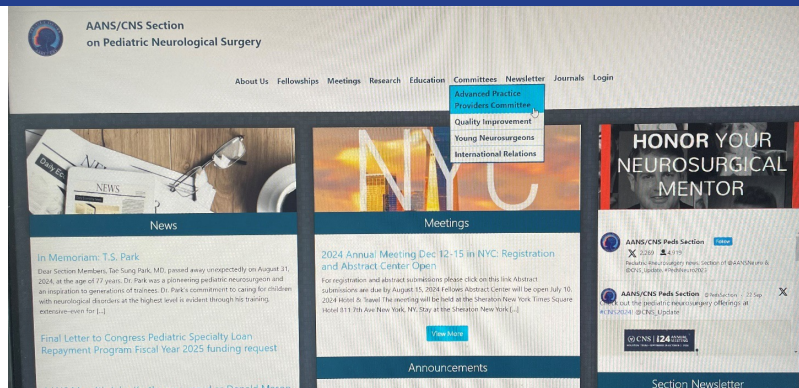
AANS/CNS Section on Pediatric Neurological Surgery

About Us Fellowships Meetings Research Education Committees Newsletter Journals Login

Advanced Practice Providers Committee
Quality Improvement
Young Neurosurgeons
International Relations

Daily
NEWS

NYC

HONOR YOUR NEUROSURGICAL MENTOR

News

In Memoriam: T.S. Park

Dear Section Members, Tae Sung Park, MD, passed away unexpectedly on August 21, 2024, at the age of 77 years. Dr. Park was a pioneering pediatric neurosurgeon and an inspiration to generations of trainees. Dr. Park's commitment to caring for children with neurological disorders at the highest level is evident through his training, extensive-even for [...]

Final Letter to Congress Pediatric Specialty Loan Repayment Program Fiscal Year 2025 funding request

Meetings

2024 Annual Meeting Dec 12-15 in NYC: Registration and Abstract Center Open

For registration and abstract submissions please click on this link Abstract submissions are due by August 15, 2024 Fellows Abstract Center will be open July 10, 2024 Hotel & Travel The meeting will be held at the Sheraton New York Times Square Hotel 811 7th Ave New York, NY. Stay at the Sheraton New York [...]

View More

Announcements

AANS/CNS Peds Section Follow
2,280 4,419
Pediatric neurosurgery news. Section of @AANSNeuro & @CNS_Update. #PedsNeuro2024

AANS/CNS Peds Section @PedsSection · 23 Sep
Check out the pediatric neurosurgery offerings at #CNS2024! @CNS_Update

CNS | 24

Section Newsletter